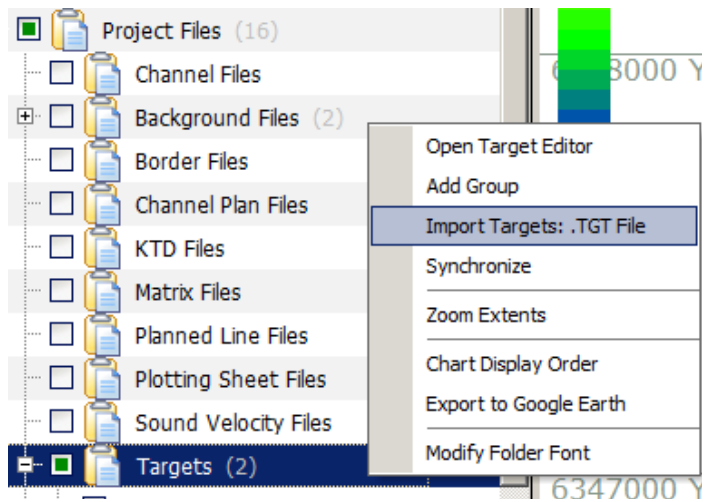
Project Files (16)
Channel Files
Background Files (2)
Border Files
Channel Plan Files
KTD Files
Matrix Files
Planned Line Files
Plotting Sheet Files
Sound Velocity Files
Targets (2)

6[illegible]8000 Y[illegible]

Open Target Editor
Add Group
Import Targets: .TGT File
Synchronize
Zoom Extents
Chart Display Order
Export to Google Earth
Modify Folder Font

6347000 Y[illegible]